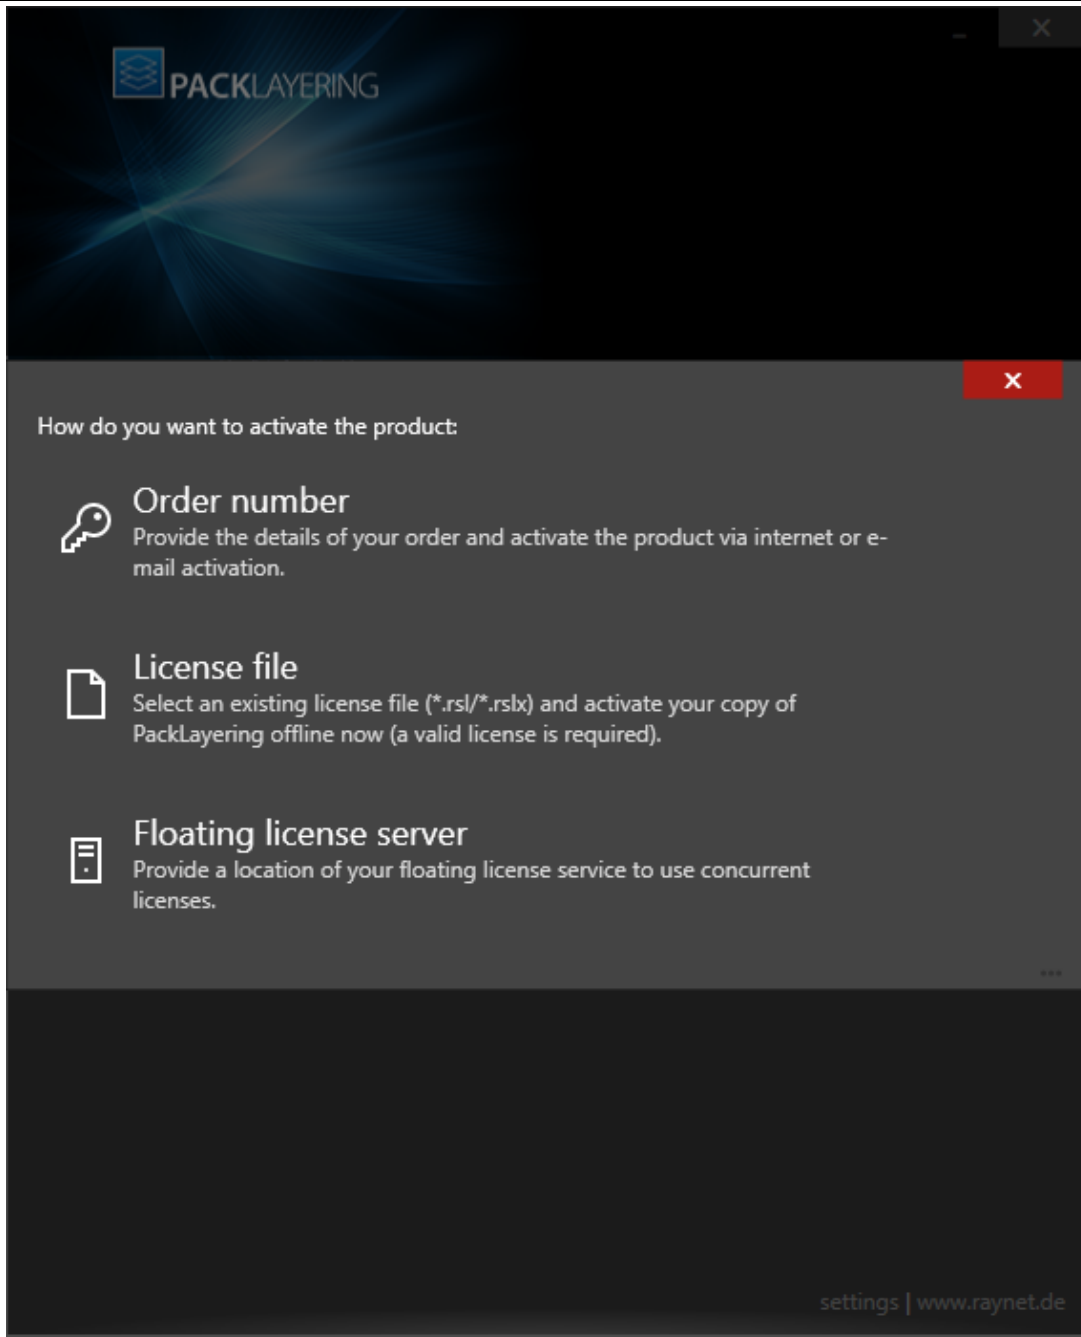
PACKLAYERING

How do you want to activate the product:

Order number
Provide the details of your order and activate the product via internet or e-mail activation.

License file
Select an existing license file (*.rsl/*.rslx) and activate your copy of PackLayering offline now (a valid license is required).

Floating license server
Provide a location of your floating license service to use concurrent licenses.

settings | www.raynet.de